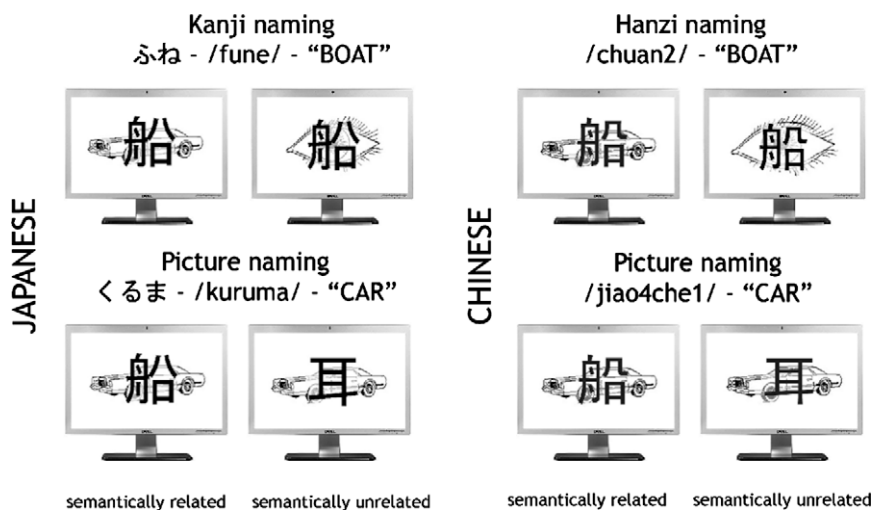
Kanji naming
ふね - /fune/ - “BOAT”

船

船

JAPANESE

Picture naming
くるま - /kuruma/ - “CAR”

船

耳

semantically related semantically unrelated

Hanzi naming
/chuan2/ - “BOAT”

船

船

CHINESE

Picture naming
/jiao4che1/ - “CAR”

船

耳

semantically related semantically unrelated